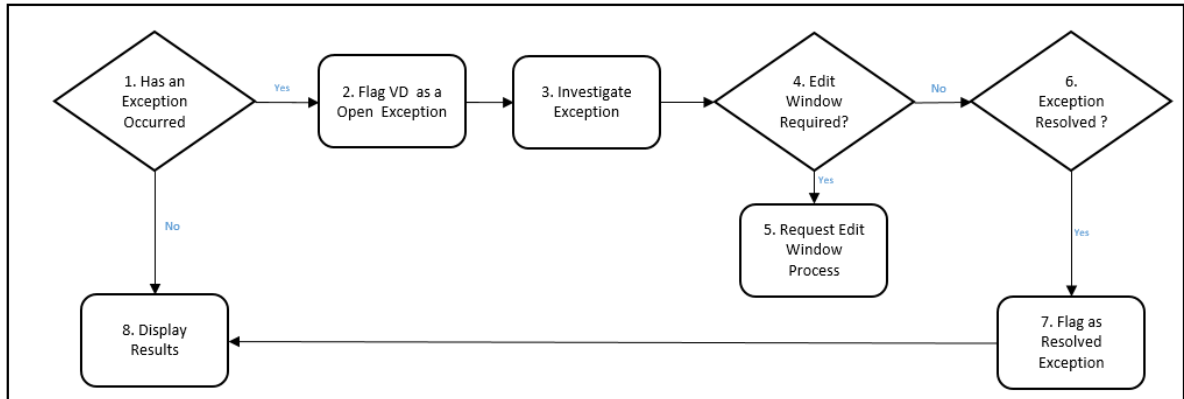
1. Has an Exception Occurred

Yes

2. Flag VD as a Open Exception

3. Investigate Exception

4. Edit Window Required?

No

6. Exception Resolved ?

Yes

5. Request Edit Window Process

No

Yes

8. Display Results

7. Flag as Resolved Exception